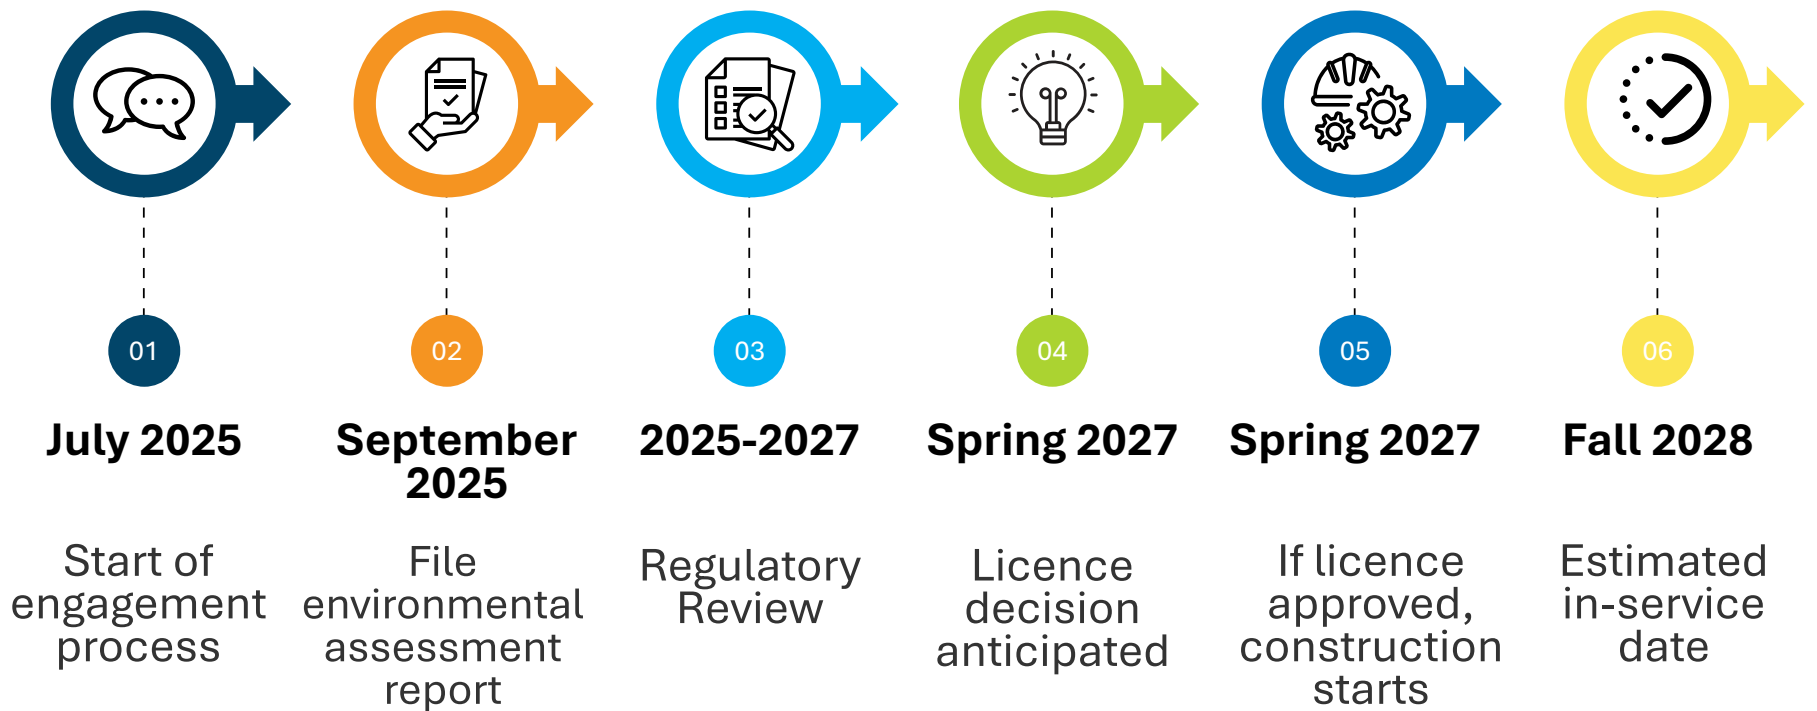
01
July 2025
Start of engagement process

02
September 2025
File environmental assessment report

03
2025-2027
Regulatory Review

04
Spring 2027
Licence decision anticipated

05
Spring 2027
If licence approved, construction starts

06
Fall 2028
Estimated in-service date